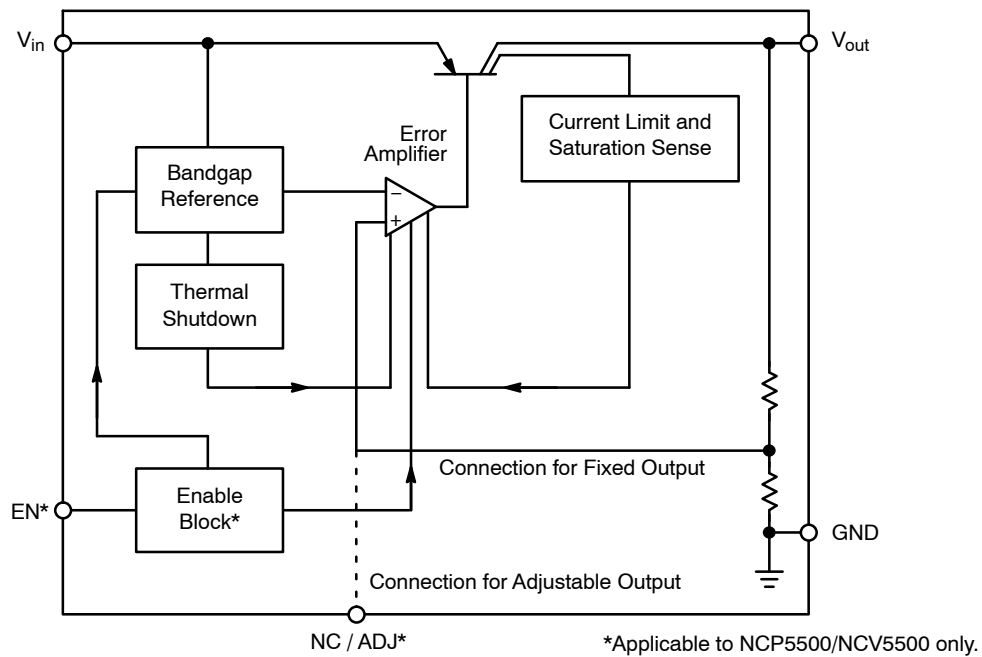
$V_{in}$

$V_{out}$

Error Amplifier

Current Limit and Saturation Sense

Bandgap Reference

−

+

Thermal Shutdown

Connection for Fixed Output

EN*

Enable Block*

GND

Connection for Adjustable Output

NC / ADJ*

*Applicable to NCP5500/NCV5500 only.